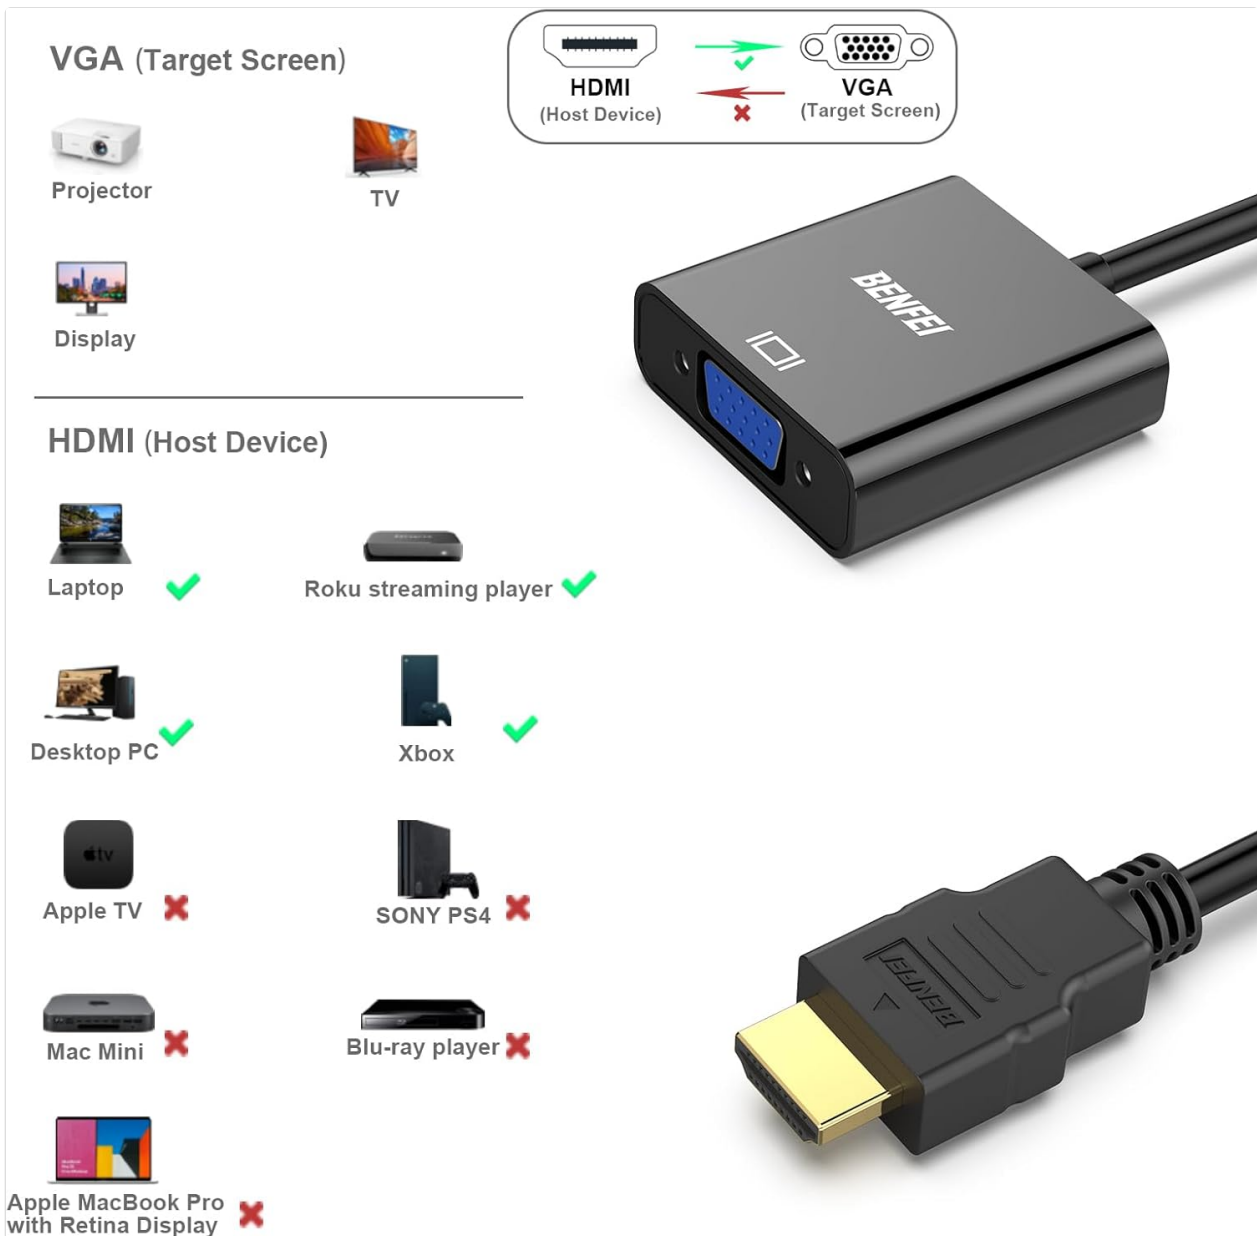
VGA (Target Screen)

HDMI (Host Device)

VGA (Target Screen)

Projector

TV

Display

HDMI (Host Device)

Laptop

Roku streaming player

Desktop PC

Xbox

tv

Apple TV

SONY PS4

Mac Mini

Blu-ray player

Apple MacBook Pro with Retina Display

BENFEI

BENFEI